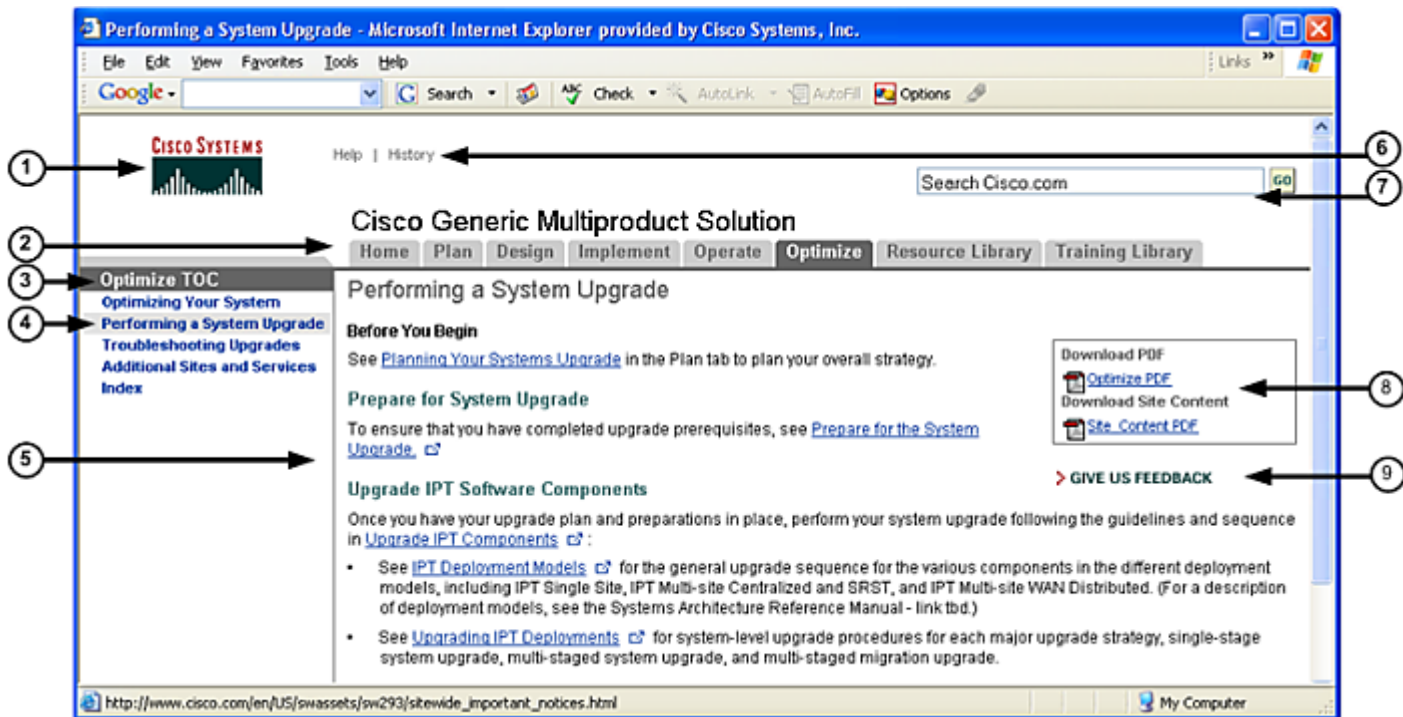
Performing a System Upgrade - Microsoft Internet Explorer provided by Cisco Systems, Inc.

File Edit View Favorites Tools Help

Links »

Google - Search Check AutoLink AutoFill Options

CISCO SYSTEMS

Help | History

Search Cisco.com GO

Cisco Generic Multiproduct Solution

Home Plan Design Implement Operate Optimize Resource Library Training Library

Optimize TOC
Optimizing Your System
Performing a System Upgrade
Troubleshooting Upgrades
Additional Sites and Services
Index

Performing a System Upgrade

Before You Begin

See Planning Your Systems Upgrade in the Plan tab to plan your overall strategy.

Download PDF
Optimize PDF
Download Site Content
Site Content PDF

Prepare for System Upgrade

To ensure that you have completed upgrade prerequisites, see Prepare for the System Upgrade.

> GIVE US FEEDBACK

Upgrade IPT Software Components

Once you have your upgrade plan and preparations in place, perform your system upgrade following the guidelines and sequence in Upgrade IPT Components :

• See IPT Deployment Models for the general upgrade sequence for the various components in the different deployment models, including IPT Single Site, IPT Multi-site Centralized and SRST, and IPT Multi-site WAN Distributed. (For a description of deployment models, see the Systems Architecture Reference Manual - link tbd.)

• See Upgrading IPT Deployments for system-level upgrade procedures for each major upgrade strategy, single-stage system upgrade, multi-staged system upgrade, and multi-staged migration upgrade.

http://www.cisco.com/en/US/swassets/sw293/sitewide_important_notices.html

My Computer

1
2
3
4
5
6
7
8
9